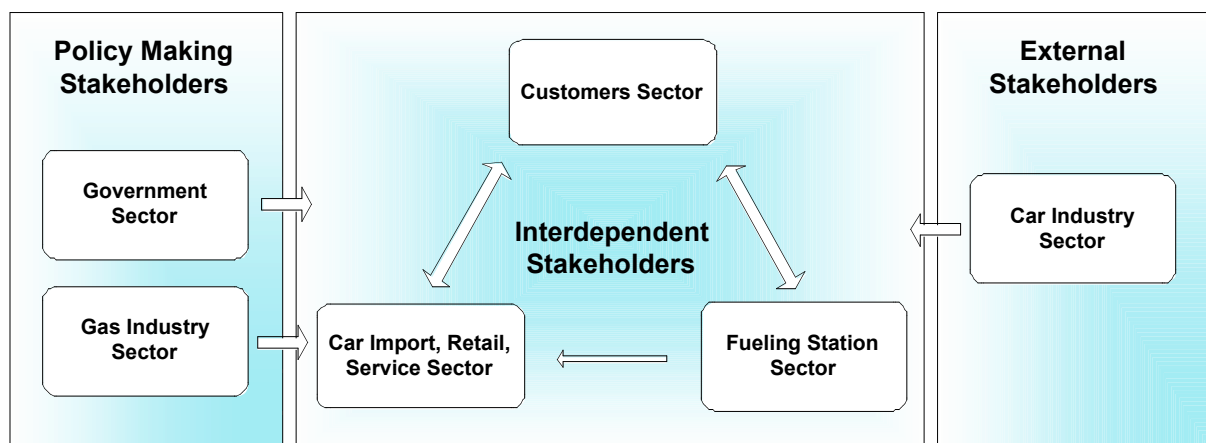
Policy Making Stakeholders

Government Sector

Gas Industry Sector

Customers Sector

Interdependent Stakeholders

Car Import, Retail, Service Sector

Fueling Station Sector

External Stakeholders

Car Industry Sector